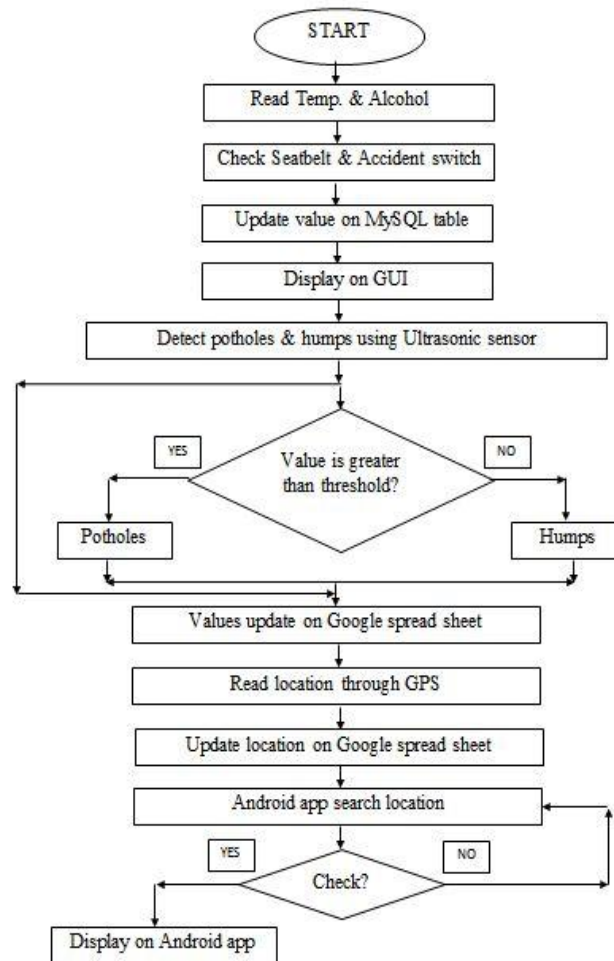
START

Read Temp. & Alcohol

Check Seatbelt & Accident switch

Update value on MySQL table

Display on GUI

Detect potholes & humps using Ultrasonic sensor

YES

Value is greater than threshold?

NO

Potholes

Humps

Values update on Google spread sheet

Read location through GPS

Update location on Google spread sheet

Android app search location

YES

NO

Check?

Display on Android app